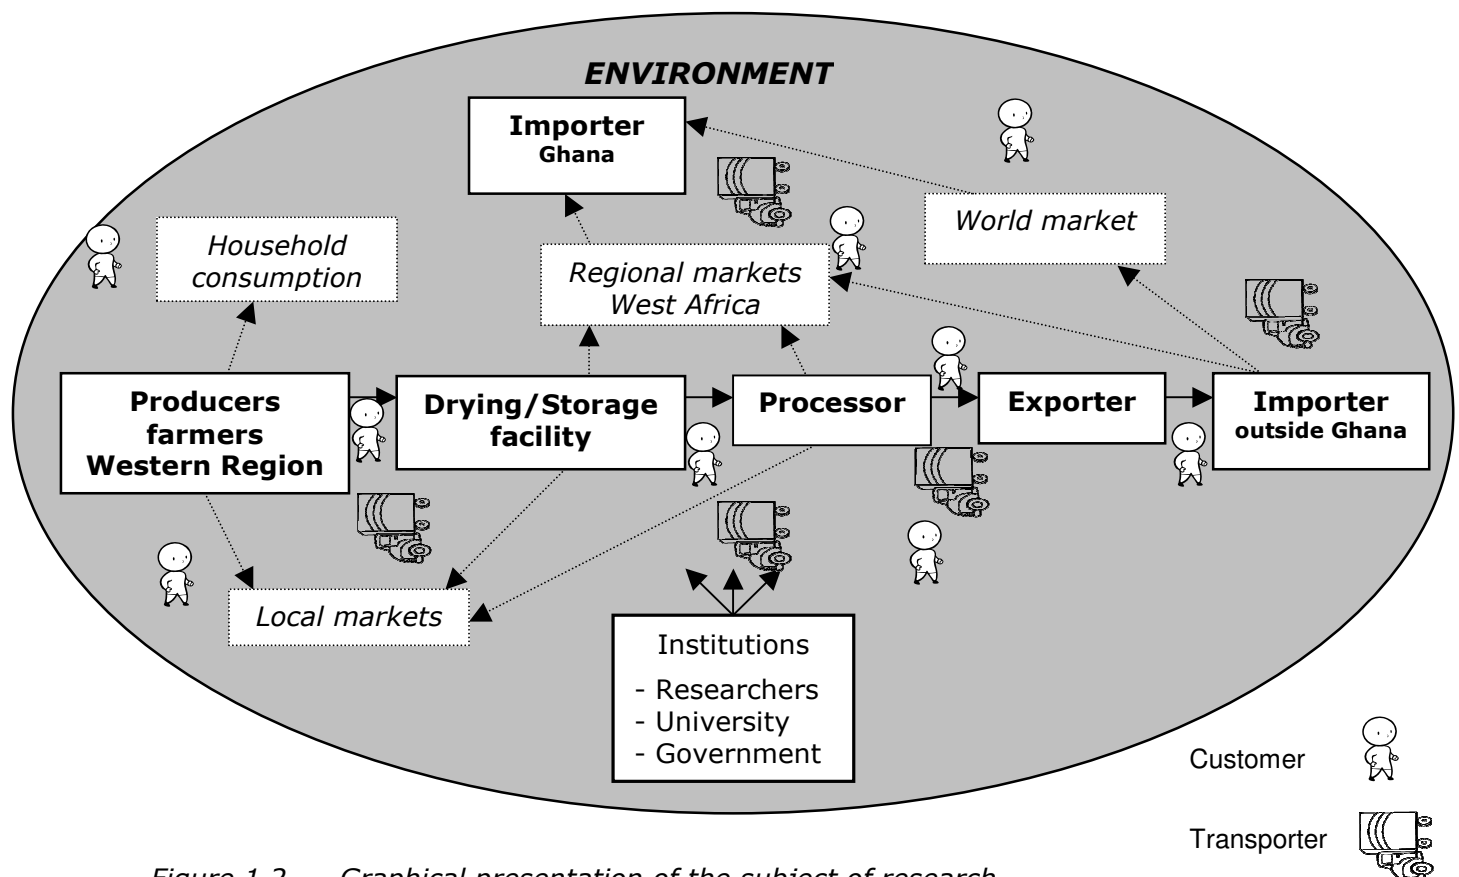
ENVIRONMENT

Importer
Ghana

World market

Household consumption

Regional markets West Africa

Producers farmers Western Region

Drying/Storage facility

Processor

Exporter

Importer
outside Ghana

Local markets

Institutions
- Researchers
- University
- Government

Customer

Transporter

Figure 1.2 Graphical presentation of the subject of research